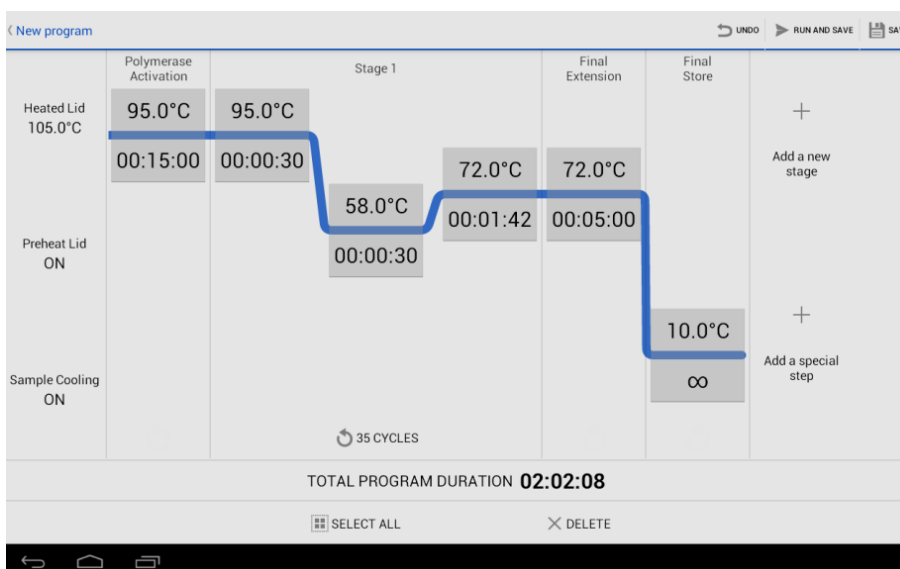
‹ New program

UNDO
RUN AND SAVE
SA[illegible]

Heated Lid
105.0°C

Preheat Lid
ON

Sample Cooling
ON

Polymerase Activation
95.0°C
00:15:00

Stage 1
95.0°C
00:00:30
58.0°C
00:00:30
72.0°C
00:01:42

35 CYCLES

Final Extension
72.0°C
00:05:00

Final Store
10.0°C
$\infty$

+
Add a new stage

+
Add a special step

TOTAL PROGRAM DURATION 02:02:08

SELECT ALL
DELETE